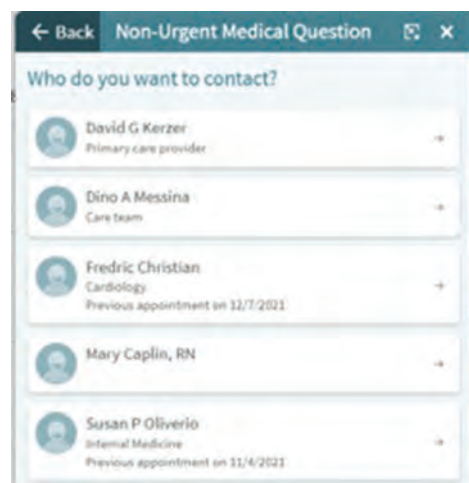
← Back Non-Urgent Medical Question

Who do you want to contact?

David G Kerzer
Primary care provider

Dino A Messina
Care team

Fredric Christian
Cardiology
Previous appointment on 12/7/2021

Mary Caplin, RN

Susan P Oliverio
Internal Medicine
Previous appointment on 11/4/2021